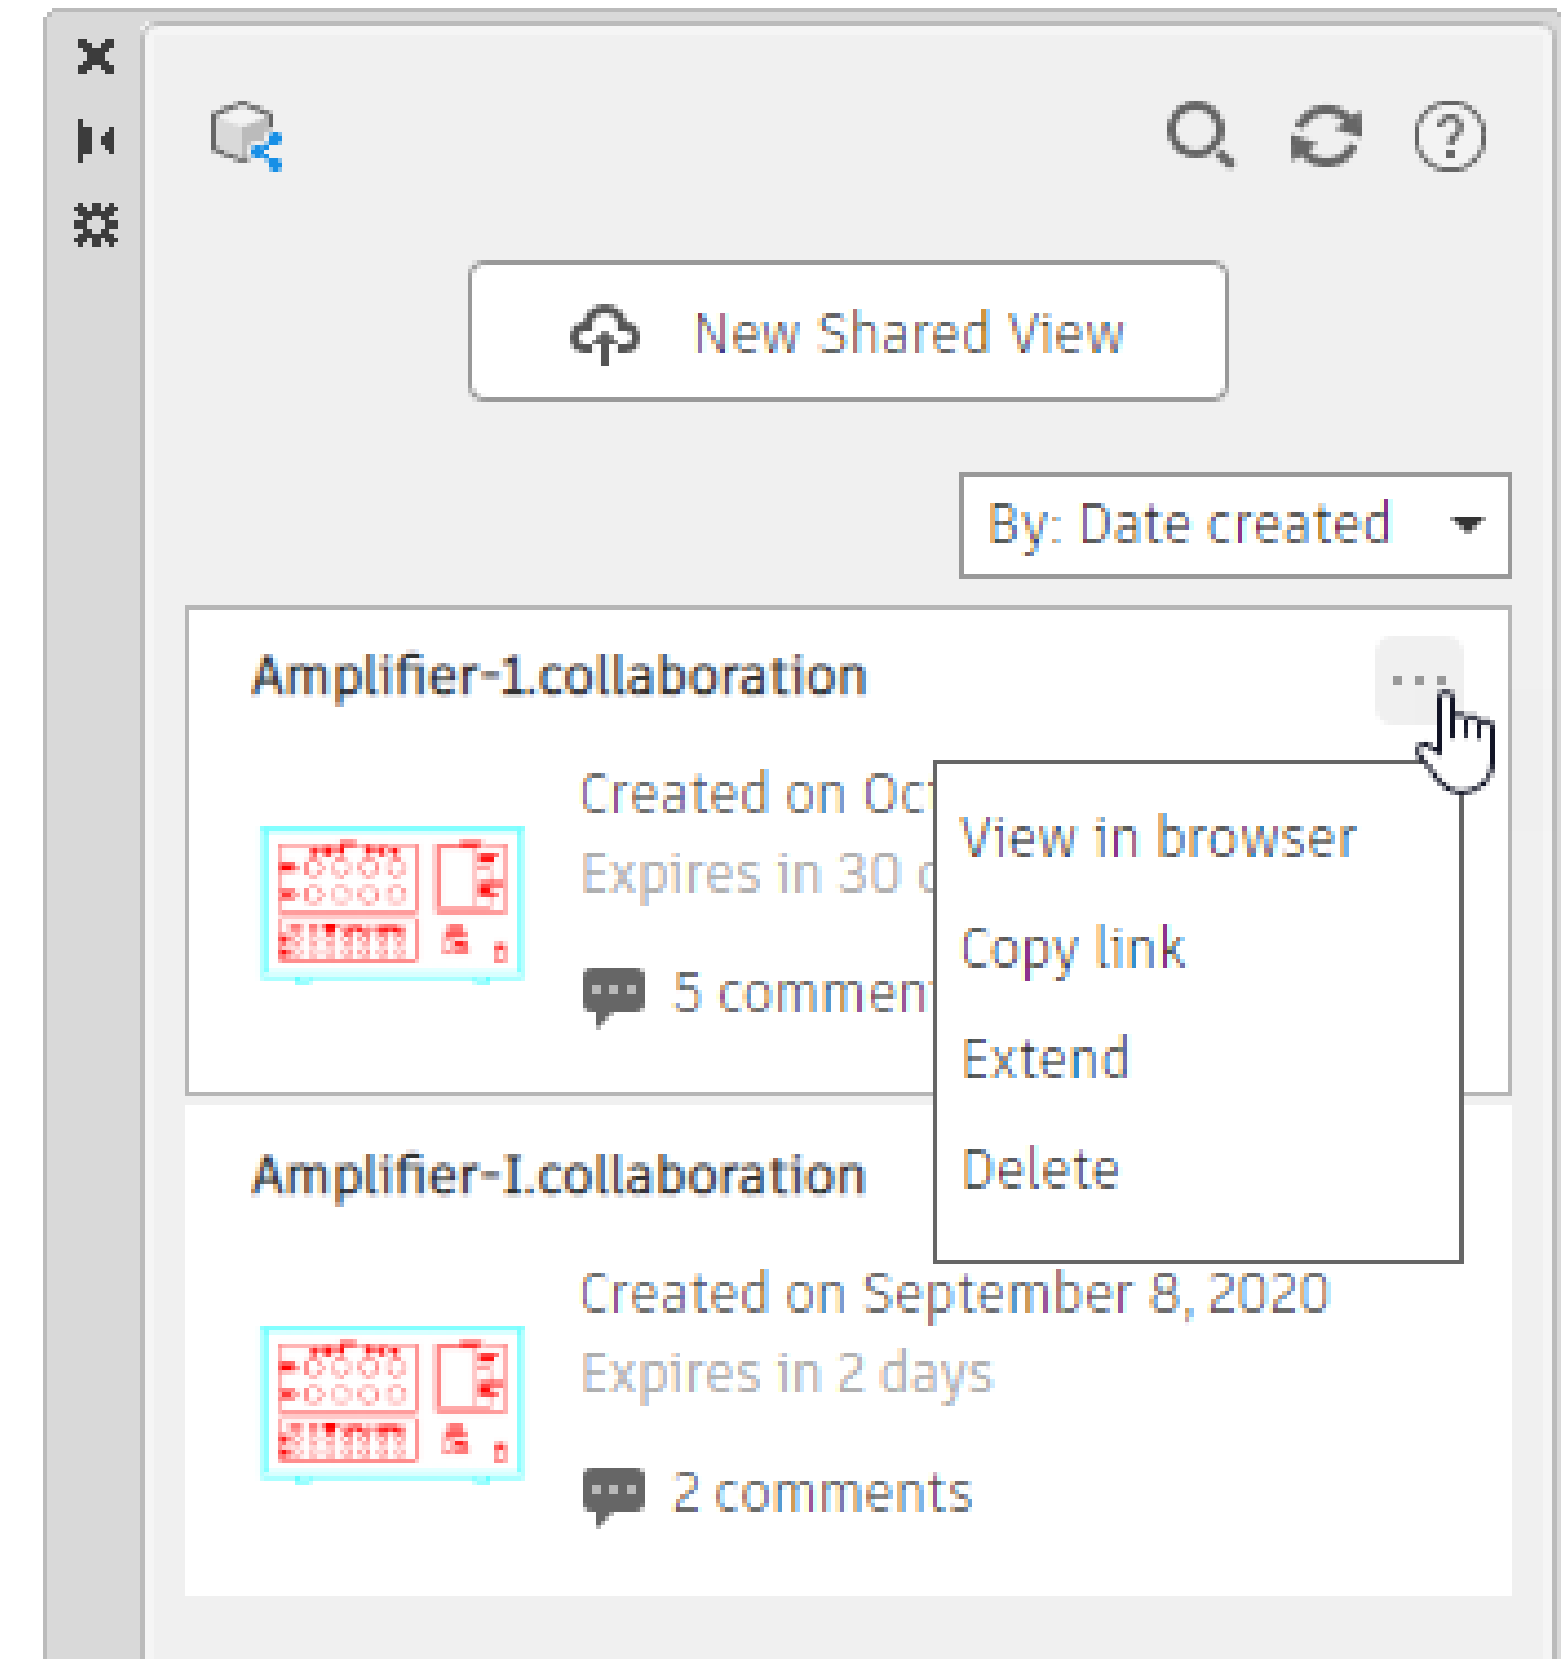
New Shared View

By: Date created

Amplifier-1.collaboration

Created on Oc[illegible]

Expires in 30 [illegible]

5 commen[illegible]

View in browser

Copy link

Extend

Delete

Amplifier-1.collaboration

Created on September 8, 2020

Expires in 2 days

2 comments